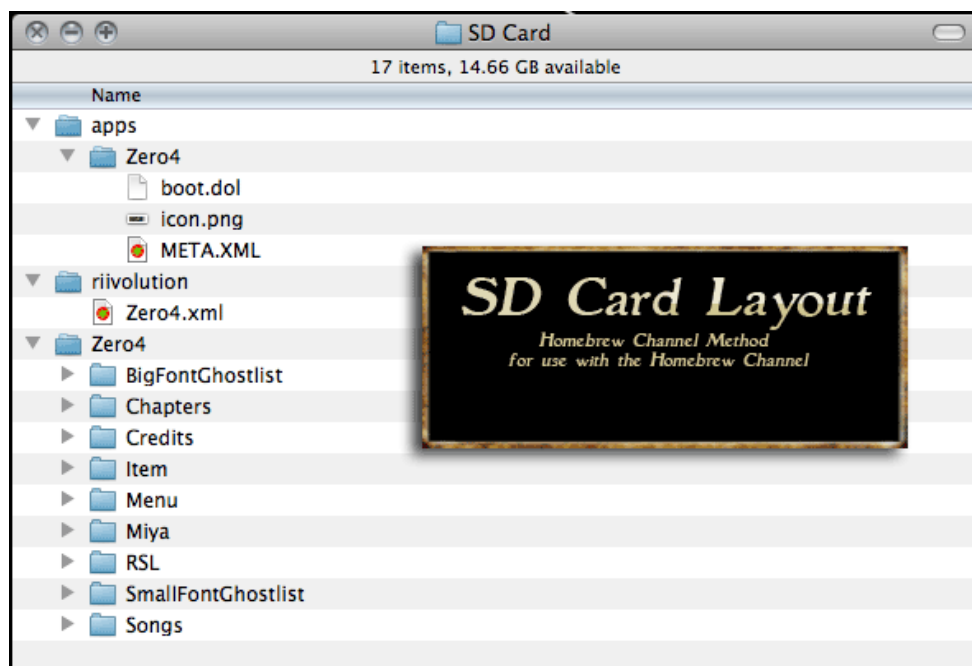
SD Card

17 items, 14.66 GB available

Name

apps
Zero4
boot.dol
icon.png
META.XML
riivolution
Zero4.xml
Zero4
BigFontGhostlist
Chapters
Credits
Item
Menu
Miya
RSL
SmallFontGhostlist
Songs

SD Card Layout

Homebrew Channel Method
for use with the Homebrew Channel